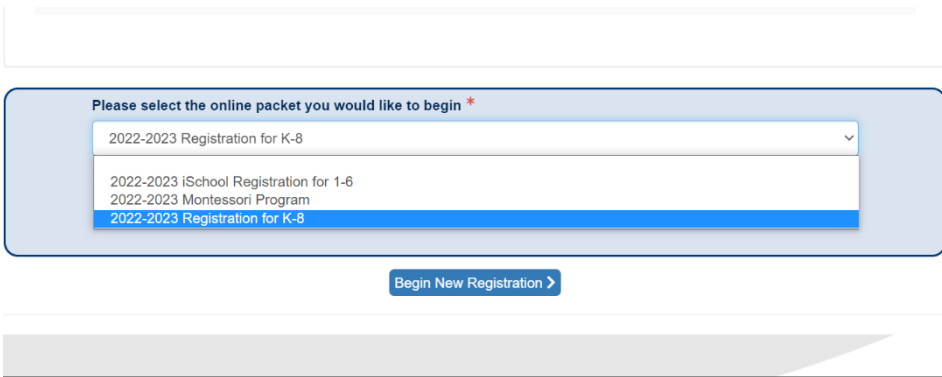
Please select the online packet you would like to begin *

2022-2023 Registration for K-8

2022-2023 iSchool Registration for 1-6
2022-2023 Montessori Program
2022-2023 Registration for K-8

Begin New Registration ›